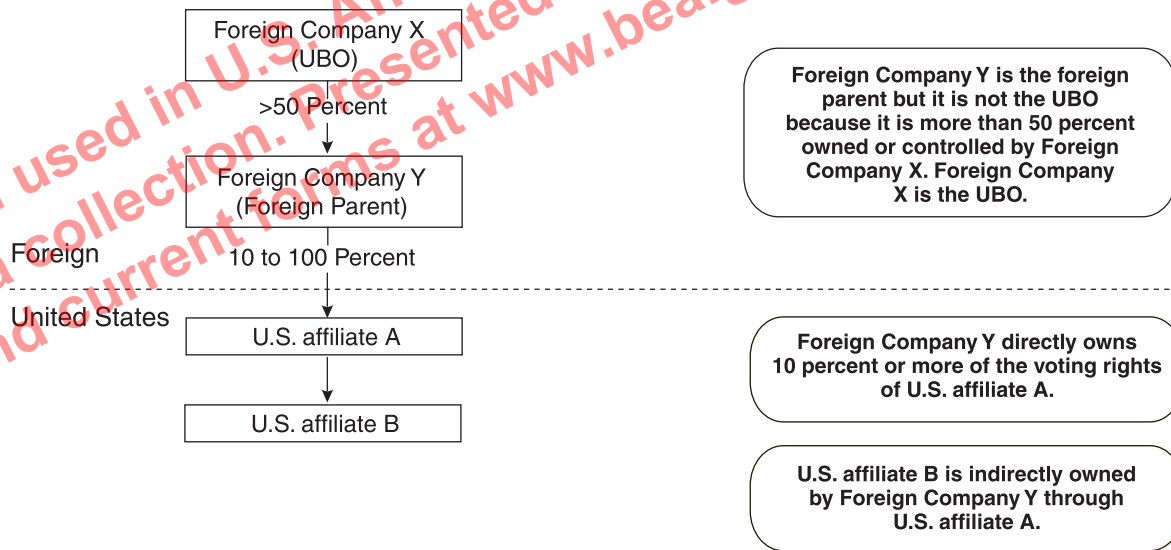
Foreign Company X (UBO)

>50 Percent

Foreign Company Y (Foreign Parent)

Foreign

10 to 100 Percent

United States

U.S. affiliate A

U.S. affiliate B

Foreign Company Y is the foreign parent but it is not the UBO because it is more than 50 percent owned or controlled by Foreign Company X. Foreign Company X is the UBO.

Foreign Company Y directly owns 10 percent or more of the voting rights of U.S. affiliate A.

U.S. affiliate B is indirectly owned by Foreign Company Y through U.S. affiliate A.

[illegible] used in U.S. A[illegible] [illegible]d collection. Presented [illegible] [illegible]d current forms at www.bea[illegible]